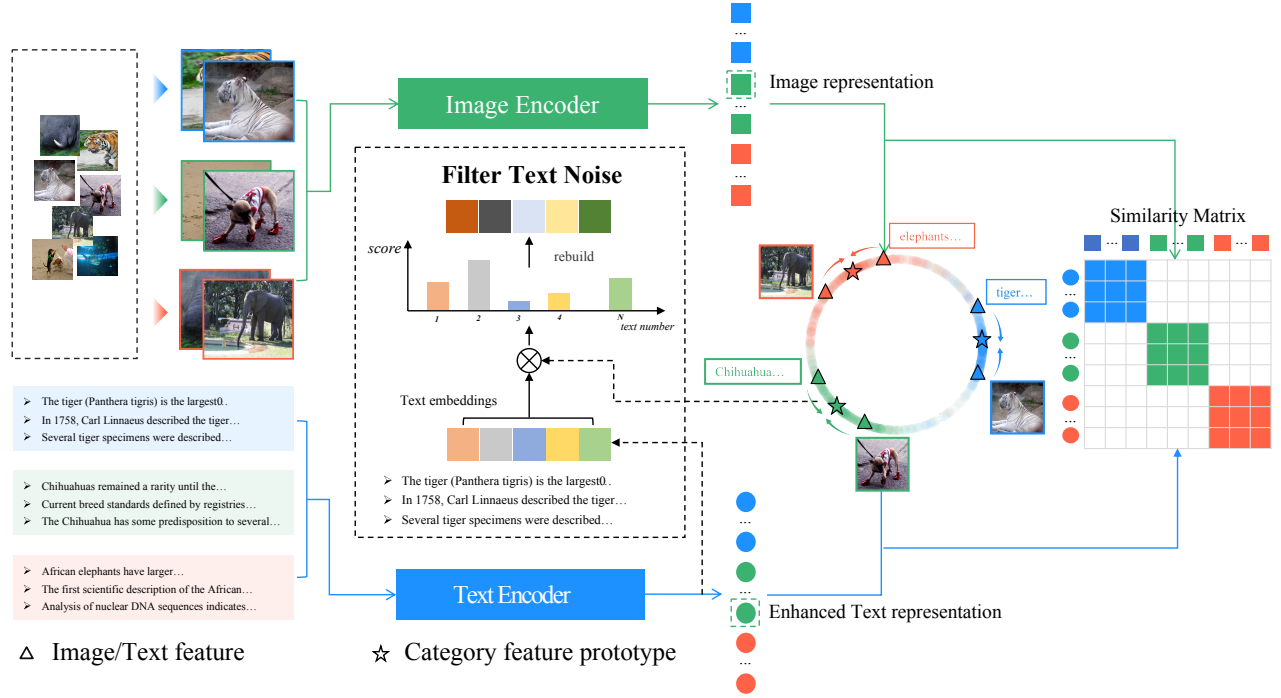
Image Encoder

...

Image representation

...

Filter Text Noise

score

rebuild

1 2 3 4 N

text number

Text embeddings

➢ The tiger (Panthera tigris) is the largest0.
➢ In 1758, Carl Linnaeus described the tiger…
➢ Several tiger specimens were described…

elephants…

tiger…

Chihuahua…

Similarity Matrix

...

...

...

...

...

...

➢ The tiger (Panthera tigris) is the largest0.
➢ In 1758, Carl Linnaeus described the tiger…
➢ Several tiger specimens were described…

➢ Chihuahuas remained a rarity until the…
➢ Current breed standards defined by registries…
➢ The Chihuahua has some predisposition to several…

➢ African elephants have larger…
➢ The first scientific description of the African…
➢ Analysis of nuclear DNA sequences indicates…

Text Encoder

...

...

Enhanced Text representation

...

△ Image/Text feature

☆ Category feature prototype